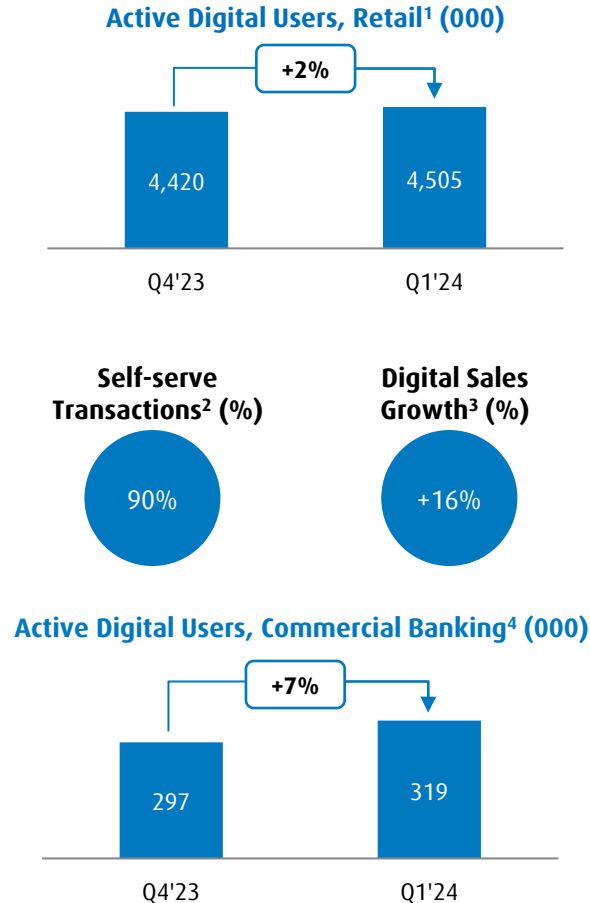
Active Digital Users, Retail$^1$ (000)

+2%

4,420

4,505

Q4'23

Q1'24

Self-serve Transactions$^2$ (%)

90%

Digital Sales Growth$^3$ (%)

+16%

Active Digital Users, Commercial Banking$^4$ (000)

+7%

297

319

Q4'23

Q1'24